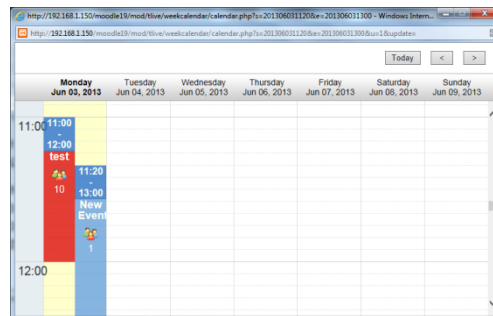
http://192.168.1.150/moodle19/mod/tlive/weekcalendar/calendar.php?s=201306031120&e=201306031300 - Windows Intern...

http://192.168.1.150/moodle19/mod/tlive/weekcalendar/calendar.php?s=201306031120&e=201306031300&u=1&update=

Today < >

| Monday Jun 03, 2013 | Tuesday Jun 04, 2013 | Wednesday Jun 05, 2013 | Thursday Jun 06, 2013 | Friday Jun 07, 2013 | Saturday Jun 08, 2013 | Sunday Jun 09, 2013 |
|---|---|---|---|---|---|---|

11:00

11:00 - 12:00 test

10

11:20 - 13:00 New Event

1

12:00